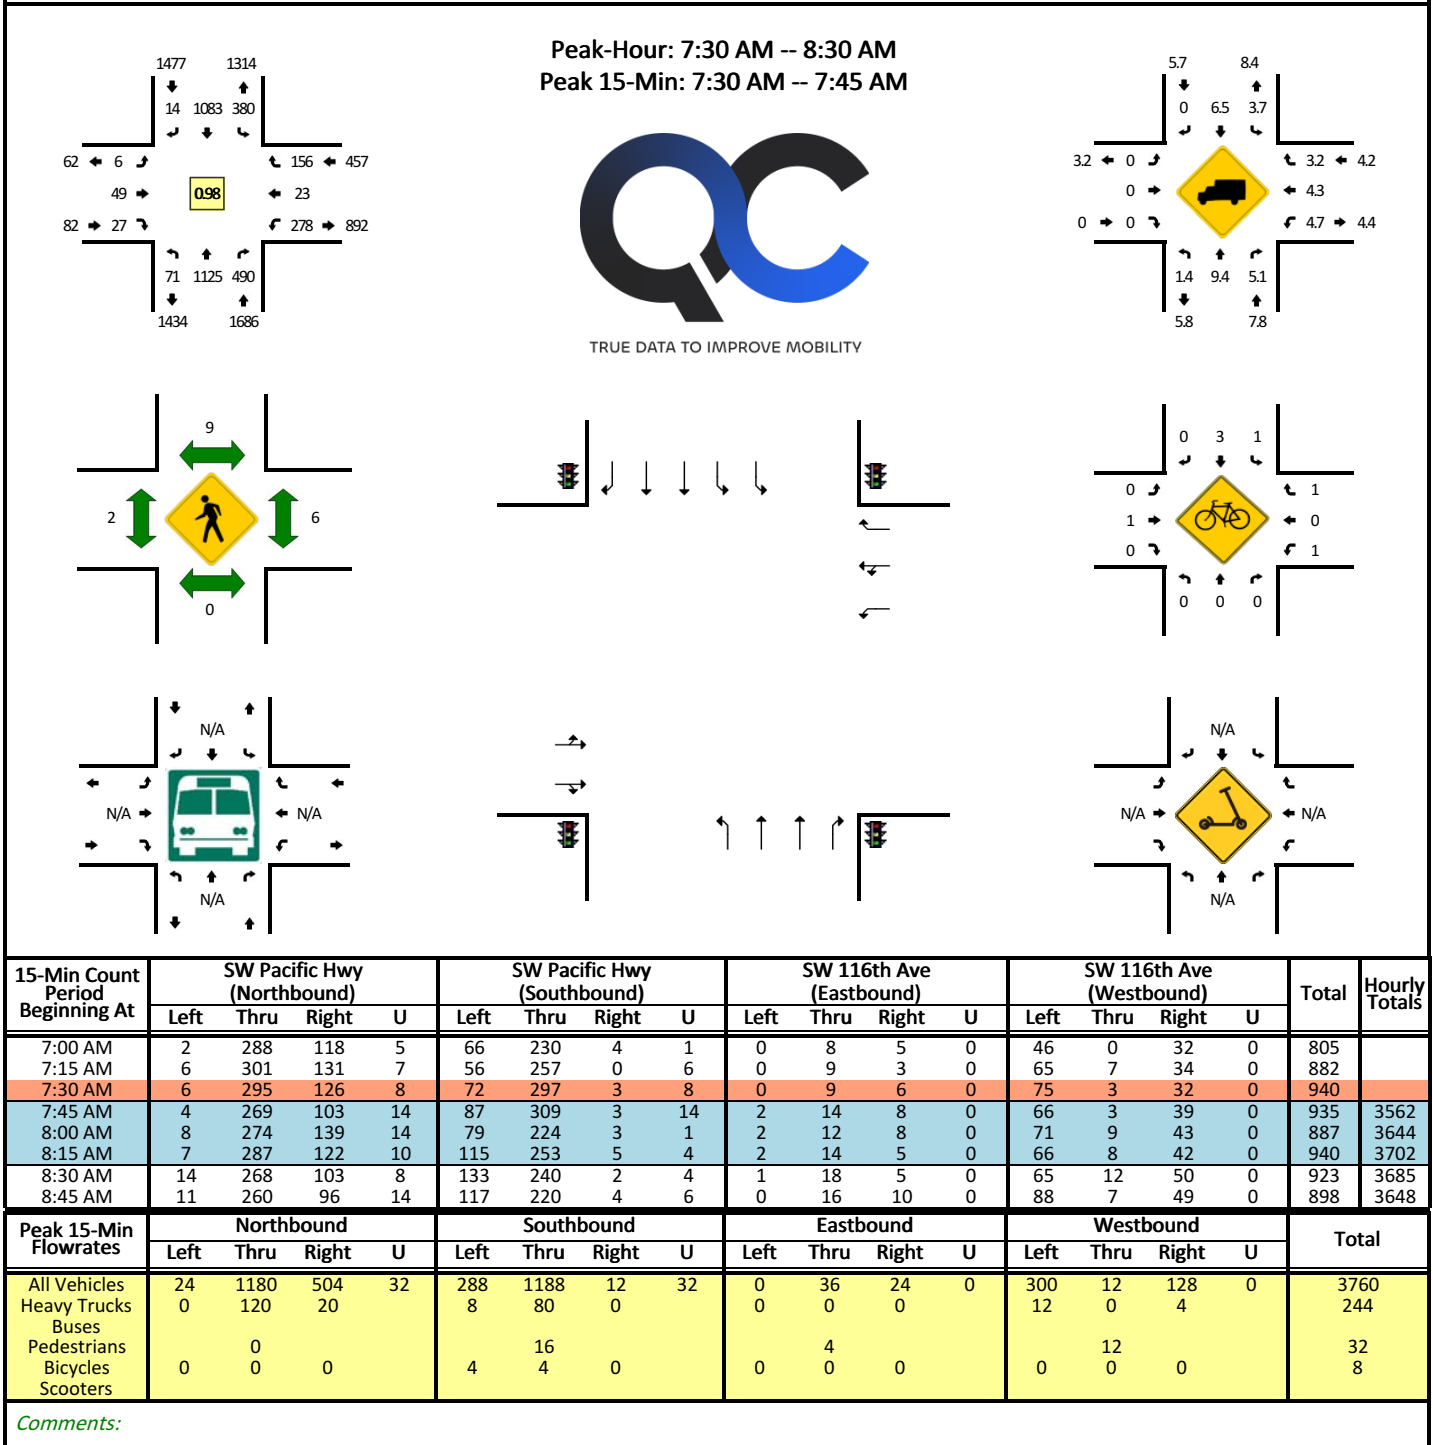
Peak-Hour: 7:30 AM -- 8:30 AM
Peak 15-Min: 7:30 AM -- 7:45 AM

1477 1314
14 1083 380
62 6
156 457
49
0.98
23
82 27
278 892
71 1125 490
1434 1686

TRUE DATA TO IMPROVE MOBILITY

5.7 8.4
0 6.5 3.7
3.2 0
3.2 4.2
0
4.3
0 0
4.7 4.4
1.4 9.4 5.1
5.8 7.8

9
2
6
0

0 3 1
0
1
1
0
0
1
0 0 0

N/A
N/A
N/A
N/A

N/A
N/A
N/A
N/A

| 15-Min Count Period Beginning At | SW Pacific Hwy (Northbound) Left | Thru | Right | U | SW Pacific Hwy (Southbound) Left | Thru | Right | U | SW 116th Ave (Eastbound) Left | Thru | Right | U | SW 116th Ave (Westbound) Left | Thru | Right | U | Total | Hourly Totals |
|---|---|---|---|---|---|---|---|---|---|---|---|---|---|---|---|---|---|---|
| 7:00 AM | 2 | 288 | 118 | 5 | 66 | 230 | 4 | 1 | 0 | 8 | 5 | 0 | 46 | 0 | 32 | 0 | 805 | |
| 7:15 AM | 6 | 301 | 131 | 7 | 56 | 257 | 0 | 6 | 0 | 9 | 3 | 0 | 65 | 7 | 34 | 0 | 882 | |
| 7:30 AM | 6 | 295 | 126 | 8 | 72 | 297 | 3 | 8 | 0 | 9 | 6 | 0 | 75 | 3 | 32 | 0 | 940 | |
| 7:45 AM | 4 | 269 | 103 | 14 | 87 | 309 | 3 | 14 | 2 | 14 | 8 | 0 | 66 | 3 | 39 | 0 | 935 | 3562 |
| 8:00 AM | 8 | 274 | 139 | 14 | 79 | 224 | 3 | 1 | 2 | 12 | 8 | 0 | 71 | 9 | 43 | 0 | 887 | 3644 |
| 8:15 AM | 7 | 287 | 122 | 10 | 115 | 253 | 5 | 4 | 2 | 14 | 5 | 0 | 66 | 8 | 42 | 0 | 940 | 3702 |
| 8:30 AM | 14 | 268 | 103 | 8 | 133 | 240 | 2 | 4 | 1 | 18 | 5 | 0 | 65 | 12 | 50 | 0 | 923 | 3685 |
| 8:45 AM | 11 | 260 | 96 | 14 | 117 | 220 | 4 | 6 | 0 | 16 | 10 | 0 | 88 | 7 | 49 | 0 | 898 | 3648 |

| Peak 15-Min Flowrates | Northbound Left | Thru | Right | U | Southbound Left | Thru | Right | U | Eastbound Left | Thru | Right | U | Westbound Left | Thru | Right | U | Total |
|---|---|---|---|---|---|---|---|---|---|---|---|---|---|---|---|---|---|
| All Vehicles | 24 | 1180 | 504 | 32 | 288 | 1188 | 12 | 32 | 0 | 36 | 24 | 0 | 300 | 12 | 128 | 0 | 3760 |
| Heavy Trucks | 0 | 120 | 20 | | 8 | 80 | 0 | | 0 | 0 | 0 | | 12 | 0 | 4 | | 244 |
| Buses | | | | | | | | | | | | | | | | | |
| Pedestrians | | 0 | | | | 16 | | | | 4 | | | | 12 | | | 32 |
| Bicycles | 0 | 0 | 0 | | 4 | 4 | 0 | | 0 | 0 | 0 | | 0 | 0 | 0 | | 8 |
| Scooters | | | | | | | | | | | | | | | | | |

Comments: